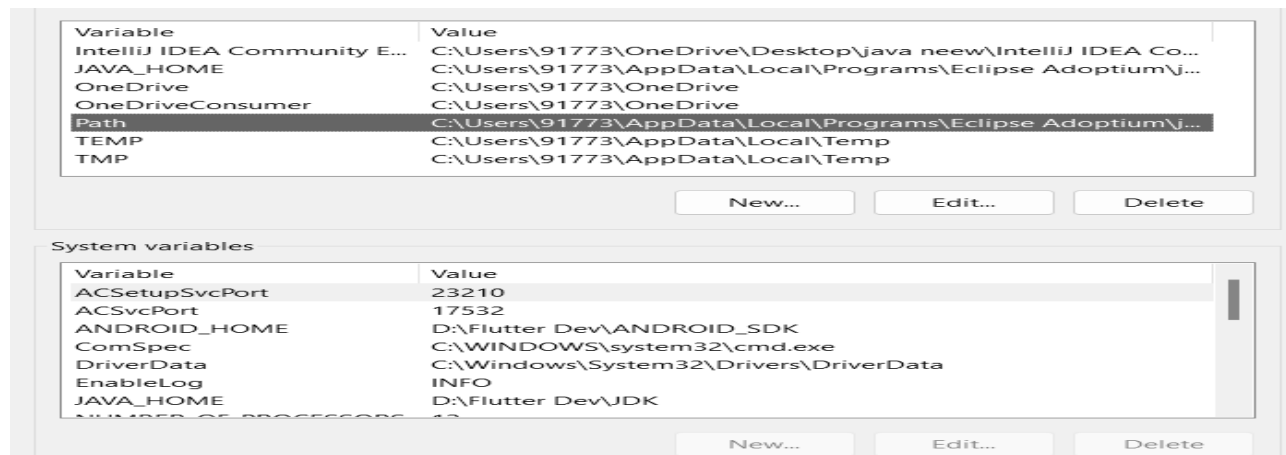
| Variable | Value |
|---|---|
| IntelliJ IDEA Community E... | C:\Users\91773\OneDrive\Desktop\java neew\IntelliJ IDEA Co... |
| JAVA_HOME | C:\Users\91773\AppData\Local\Programs\Eclipse Adoptium\j... |
| OneDrive | C:\Users\91773\OneDrive |
| OneDriveConsumer | C:\Users\91773\OneDrive |
| Path | C:\Users\91773\AppData\Local\Programs\Eclipse Adoptium\j... |
| TEMP | C:\Users\91773\AppData\Local\Temp |
| TMP | C:\Users\91773\AppData\Local\Temp |

New... Edit... Delete

System variables

| Variable | Value |
|---|---|
| ACSetupSvcPort | 23210 |
| ACSvcPort | 17532 |
| ANDROID_HOME | D:\Flutter Dev\ANDROID_SDK |
| ComSpec | C:\WINDOWS\system32\cmd.exe |
| DriverData | C:\Windows\System32\Drivers\DriverData |
| EnableLog | INFO |
| JAVA_HOME | D:\Flutter Dev\JDK |
| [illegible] | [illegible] |

New... Edit... Delete